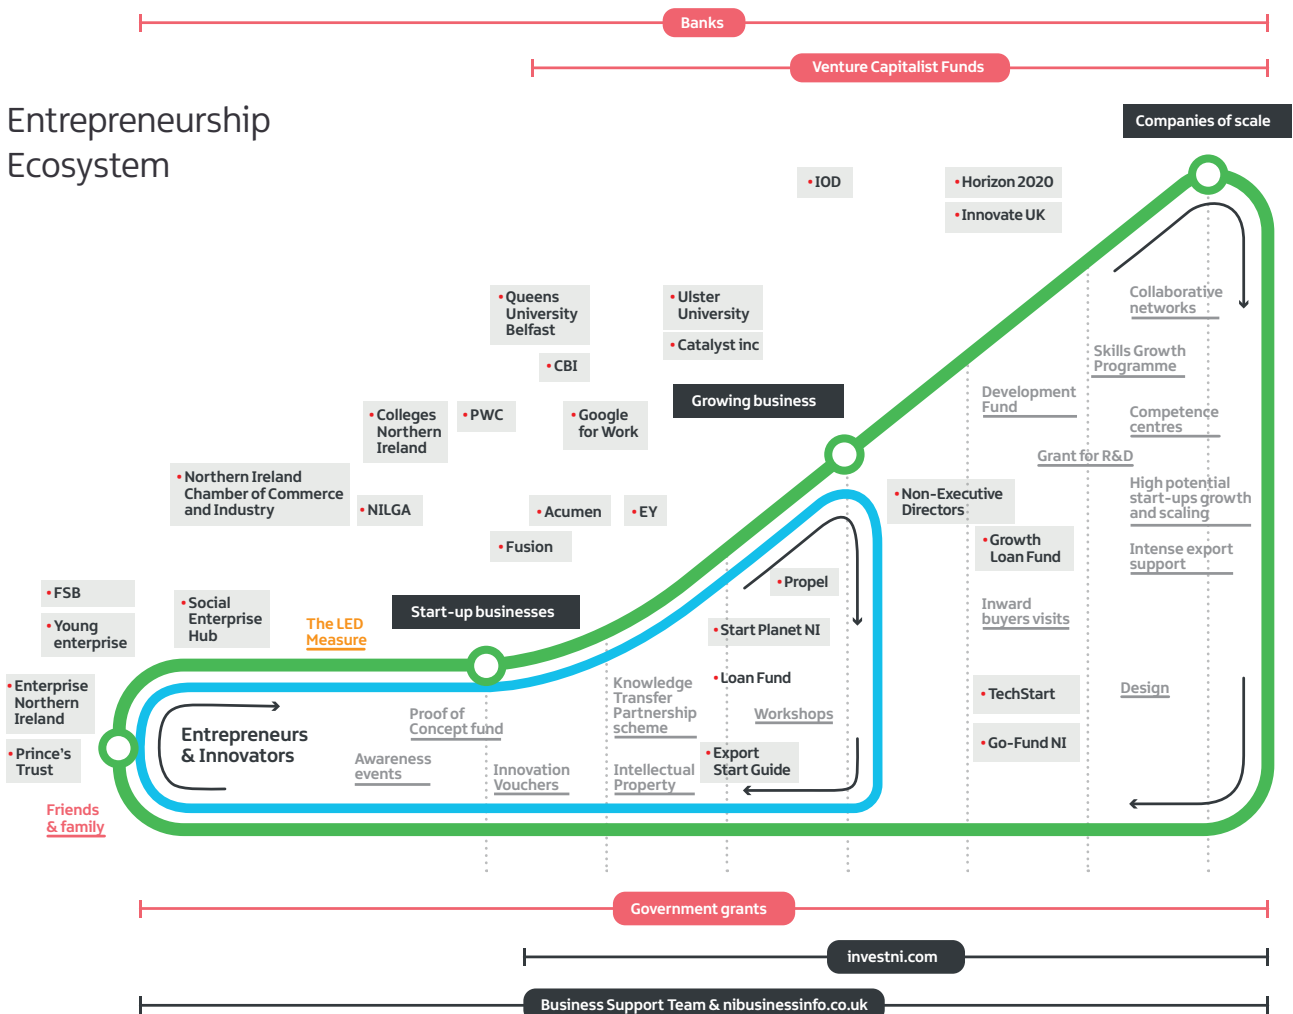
Banks

Venture Capitalist Funds

Entrepreneurship Ecosystem

Companies of scale

•IOD

•Horizon 2020

•Innovate UK

•Queens University Belfast

•Ulster University

•Catalyst inc

•CBI

Growing business

•Colleges Northern Ireland

•PWC

•Google for Work

•Northern Ireland Chamber of Commerce and Industry

•NILGA

•Acumen

•EY

•Fusion

•Non-Executive Directors

•Growth Loan Fund

Collaborative networks

Skills Growth Programme

Development Fund

Competence centres

Grant for R&D

High potential start-ups growth and scaling

Intense export support

•FSB

•Young enterprise

•Social Enterprise Hub

The LED Measure

Start-up businesses

•Propel

•Start Planet NI

•Loan Fund

Inward buyers visits

•Enterprise Northern Ireland

•Prince's Trust

Entrepreneurs & Innovators

Proof of Concept fund

Awareness events

Innovation Vouchers

Knowledge Transfer Partnership scheme

Intellectual Property

Workshops

•Export Start Guide

•TechStart

•Go-Fund NI

Design

Friends & family

Government grants

investni.com

Business Support Team & nibusinessinfo.co.uk